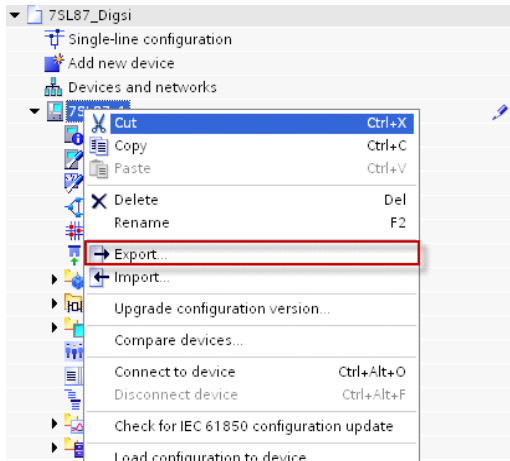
7SL87_Digsi
Single-line configuration
Add new device
Devices and networks
7SL87 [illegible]

Cut Ctrl+X
Copy Ctrl+C
Paste Ctrl+V
Delete Del
Rename F2
Export...
Import...
Upgrade configuration version...
Compare devices...
Connect to device Ctrl+Alt+O
Disconnect device Ctrl+Alt+F
Check for IEC 61850 configuration update
Load configuration to device